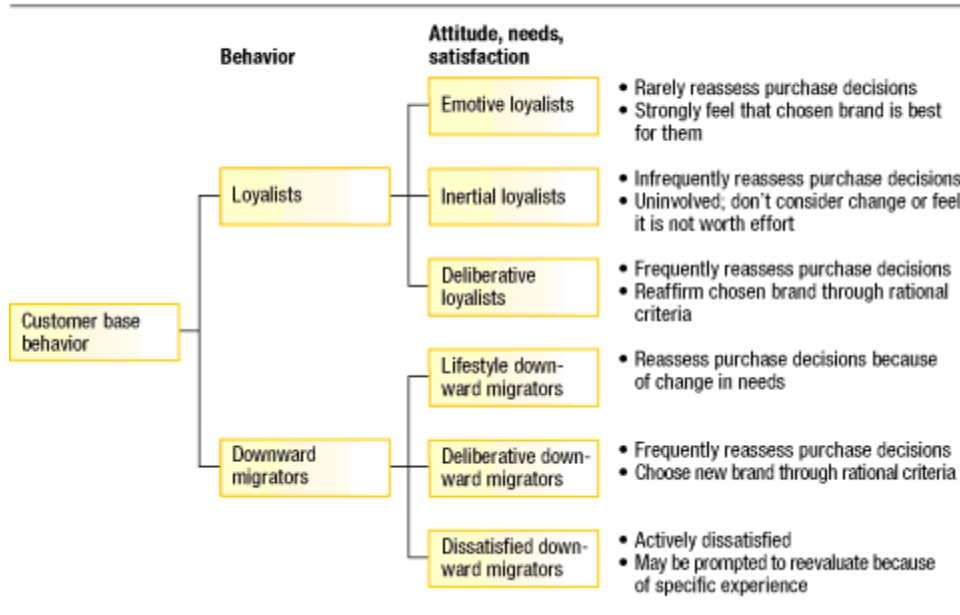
Behavior

Attitude, needs, satisfaction

Customer base behavior

Loyalists

Emotive loyalists
• Rarely reassess purchase decisions
• Strongly feel that chosen brand is best for them

Inertial loyalists
• Infrequently reassess purchase decisions
• Uninvolved; don't consider change or feel it is not worth effort

Deliberative loyalists
• Frequently reassess purchase decisions
• Reaffirm chosen brand through rational criteria

Downward migrators

Lifestyle downward migrators
• Reassess purchase decisions because of change in needs

Deliberative downward migrators
• Frequently reassess purchase decisions
• Choose new brand through rational criteria

Dissatisfied downward migrators
• Actively dissatisfied
• May be prompted to reevaluate because of specific experience